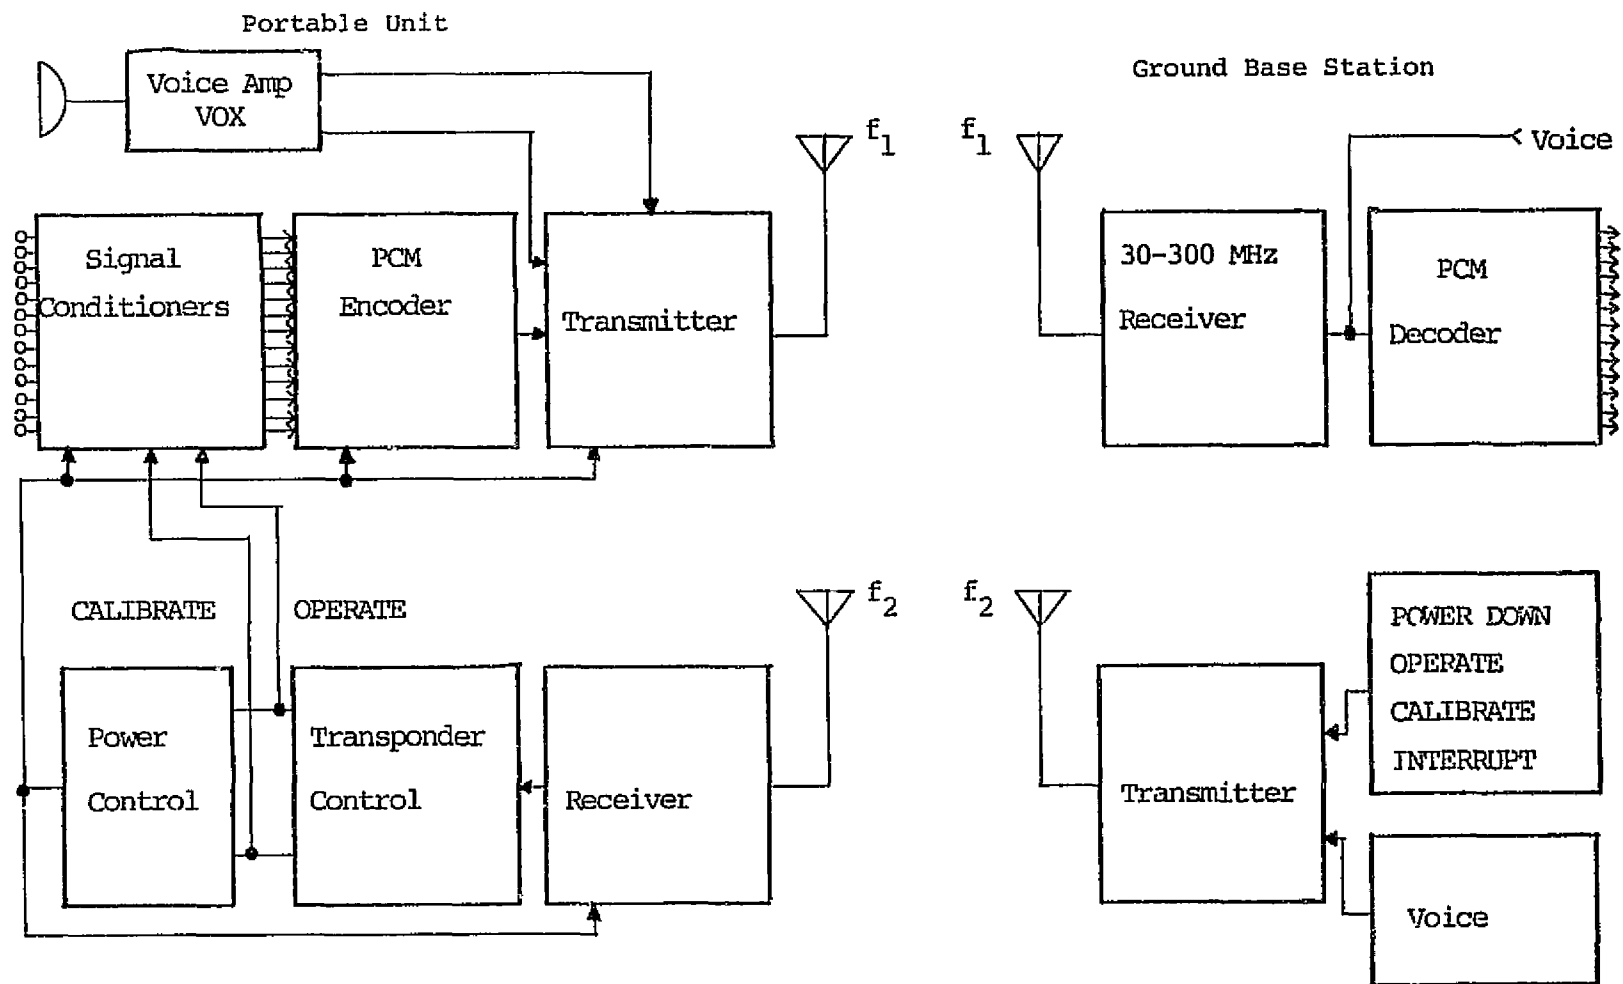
Portable Unit

Voice Amp VOX

Ground Base Station

$f_1$

$f_1$

Voice

Signal Conditioners

PCM Encoder

Transmitter

30-300 MHz Receiver

PCM Decoder

CALIBRATE

OPERATE

$f_2$

$f_2$

POWER DOWN
OPERATE
CALIBRATE
INTERRUPT

Power Control

Transponder Control

Receiver

Transmitter

Voice